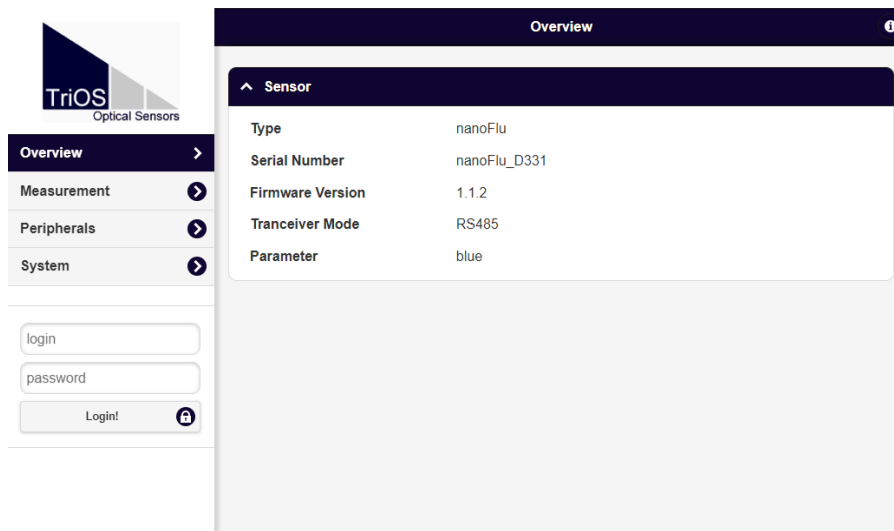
TriOS
Optical Sensors

Overview

Measurement

Peripherals

System

login

password

Login!

Overview

Sensor

| Type | nanoFlu |
|---|---|
| Serial Number | nanoFlu_D331 |
| Firmware Version | 1.1.2 |
| Tranceiver Mode | RS485 |
| Parameter | blue |